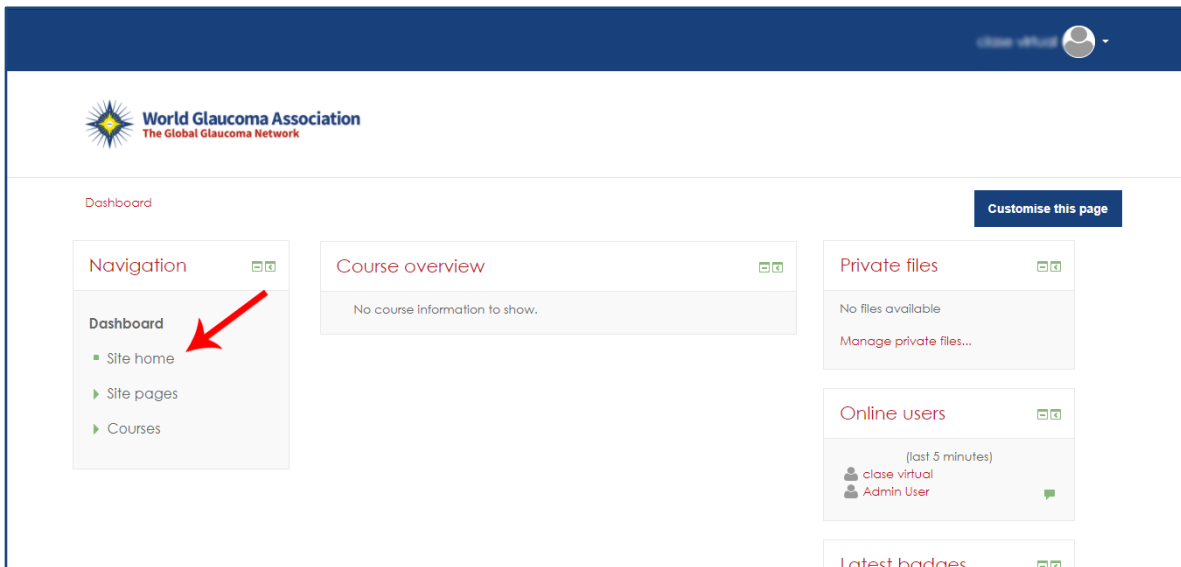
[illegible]

World Glaucoma Association
The Global Glaucoma Network

Dashboard

Customise this page

Navigation

Dashboard
Site home
Site pages
Courses

Course overview

No course information to show.

Private files

No files available

Manage private files...

Online users

(last 5 minutes)
clase virtual
Admin User

Latest badges